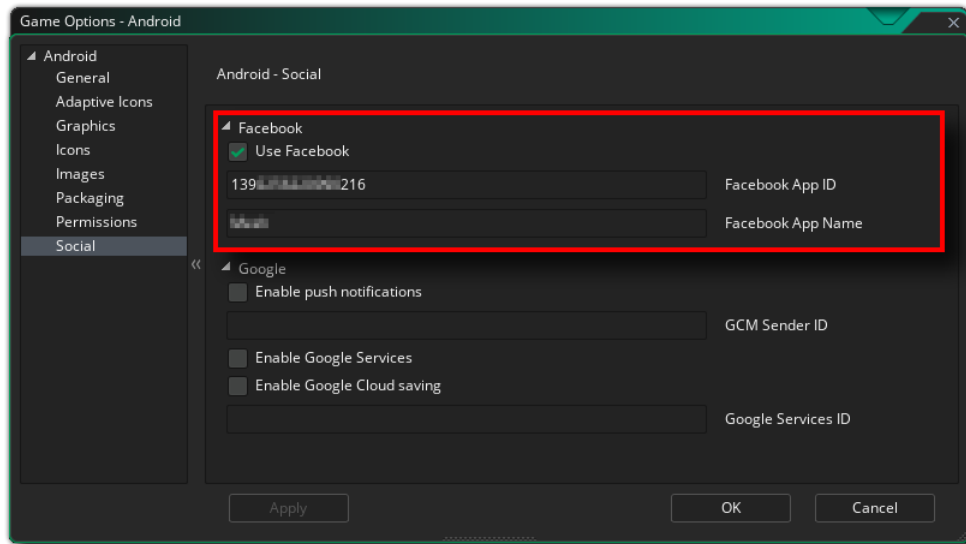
Game Options - Android

Android
General
Adaptive Icons
Graphics
Icons
Images
Packaging
Permissions
Social

Android - Social

Facebook
Use Facebook
139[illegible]216
Facebook App ID
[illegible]
Facebook App Name

Google
Enable push notifications
GCM Sender ID
Enable Google Services
Enable Google Cloud saving
Google Services ID

Apply
OK
Cancel